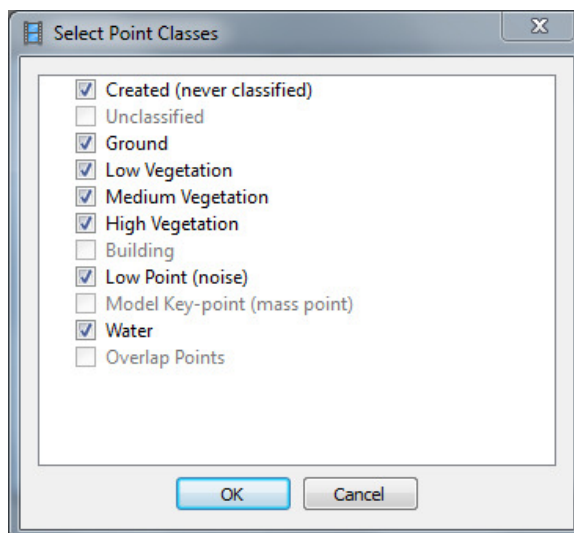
Select Point Classes

Created (never classified)
Unclassified
Ground
Low Vegetation
Medium Vegetation
High Vegetation
Building
Low Point (noise)
Model Key-point (mass point)
Water
Overlap Points

OK
Cancel